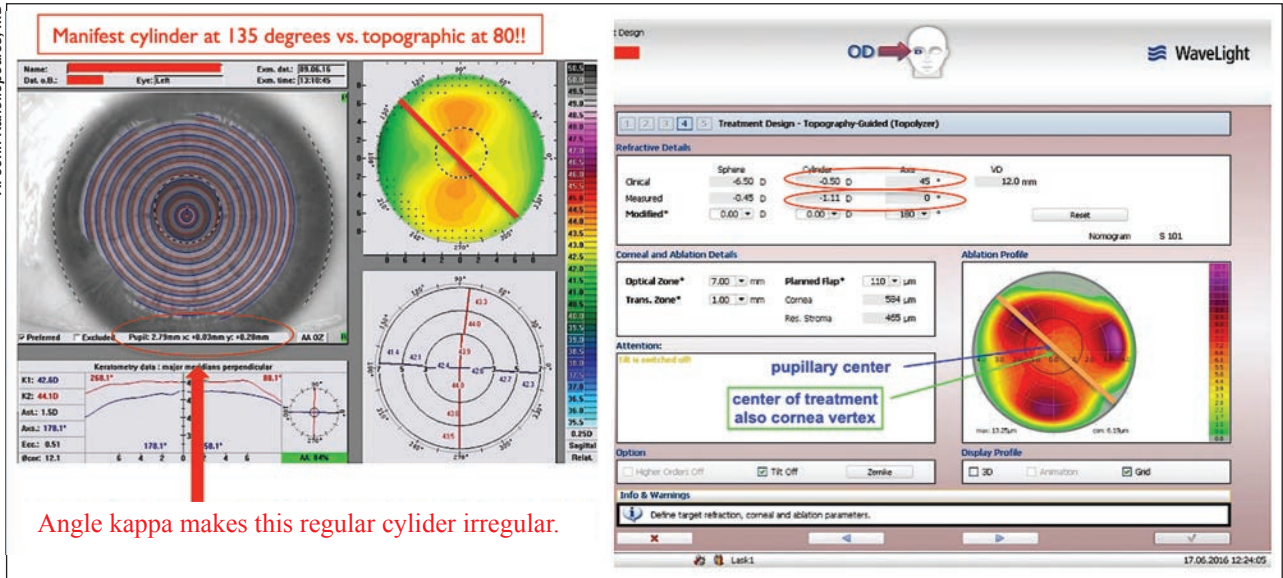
Manifest cylinder at 135 degrees vs. topographic at 80!!

Name:
Dat. o.B.:
Eye: Left
Exm. dat.: 09.06.16
Exm. time: 13:10:45

Preferred
Excluded
Pupil: 2.79mm x: +0.03mm y: +0.28mm
AA OZ

Keratometry data : major meridians perpendicular
K1: 42.6D
K2: 44.1D
Ast.: 1.5D
Axs.: 178.1°
Ecc.: 0.51
Øcor: 12.1
268.1°
88.1°
178.1°
358.1°
AA: 84%

43.3
44.0
42.9
41.4
42.1
42.4
42.6
42.7
42.3
44.0
43.8
43.5

50.0
0.25D
Sagittal
Relat.

Angle kappa makes this regular cylider irregular.

t Design
OD
WaveLight

1 2 3 4 5 Treatment Design - Topography-Guided (Topolyzer)

Refractive Details
| | Sphere | Cylinder | Axis | VD |
|---|---|---|---|---|
| Clinical | -6.50 D | -0.50 D | 45 ° | 12.0 mm |
| Measured | -0.45 D | -1.11 D | 0 ° | |
| Modified* | 0.00 D | 0.00 D | 180 ° | |

Reset
Nomogram S 101

Corneal and Ablation Details
Optical Zone* 7.00 mm
Trans. Zone* 1.00 mm
Planned Flap* 110 µm
Cornea 584 µm
Res. Stroma 465 µm

Ablation Profile

Attention:
Tilt is switched off

pupillary center
center of treatment also cornea vertex

max: 13.25µm
cen: 6.15µm

Option
Higher Orders Off
Tilt Off
Zernike

Display Profile
3D
Animation
Grid

Info & Warnings
Define target refraction, corneal and ablation parameters.

Lask1
17.06.2016 12:24:05